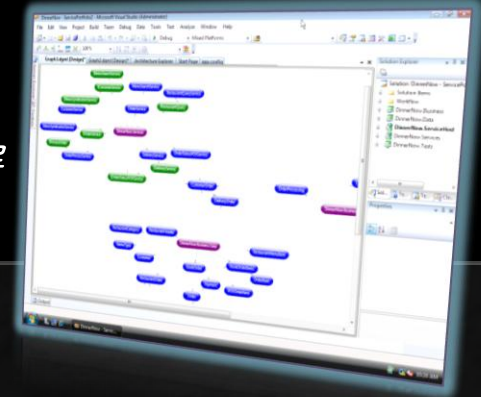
DinnerNow - ServiceHost - Microsoft Visual Studio (Administrator)

File Edit View Project Build Team Debug Data Tools Test Analyze Window Help

Debug Mixed Platforms

Graph1.dgml [Design] Graph2.dgml [Design] Architecture Explorer Start Page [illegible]

Solution Explorer

Solution 'DinnerNow - ServiceHost'

Solution Items

Workflow

DinnerNow.Business

DinnerNow.Data

DinnerNow.ServiceHost

DinnerNow.Services

DinnerNow.Tests

Properties

Output

DinnerNow - Servi...